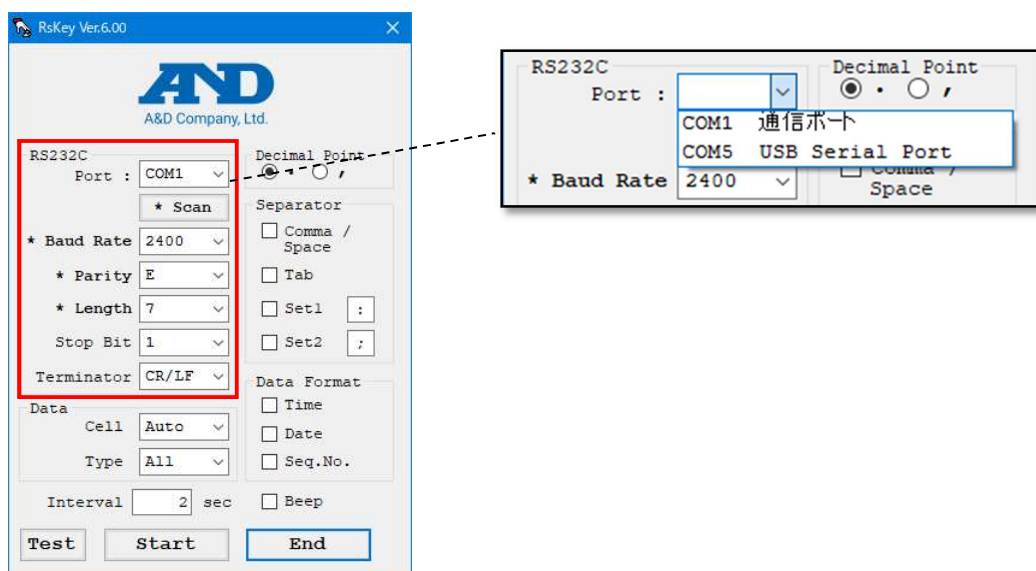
RsKey Ver.6.00

A&D

A&D Company, Ltd.

RS232C

Port : COM1

* Scan

* Baud Rate 2400

* Parity E

* Length 7

Stop Bit 1

Terminator CR/LF

Decimal Point

• ,

Separator

Comma / Space

Tab

Set1 :

Set2 ;

Data

Cell Auto

Type All

Data Format

Time

Date

Seq.No.

Interval 2 sec

Beep

Test

Start

End

RS232C

Port :

COM1 通信ポート

COM5 USB Serial Port

* Baud Rate 2400

Decimal Point

• ,

Comma / Space